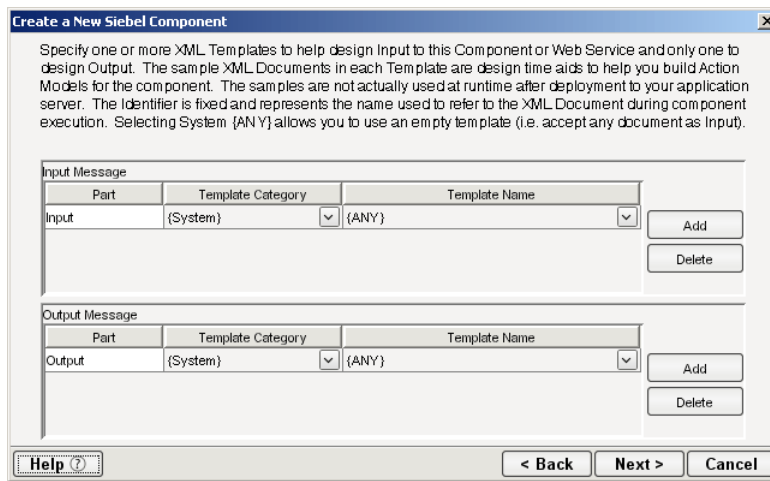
Create a New Siebel Component

Specify one or more XML Templates to help design Input to this Component or Web Service and only one to design Output. The sample XML Documents in each Template are design time aids to help you build Action Models for the component. The samples are not actually used at runtime after deployment to your application server. The Identifier is fixed and represents the name used to refer to the XML Document during component execution. Selecting System {ANY} allows you to use an empty template (i.e. accept any document as Input).

Input Message

| Part | Template Category | Template Name |
|---|---|---|
| Input | {System} | {ANY} |

Add

Delete

Output Message

| Part | Template Category | Template Name |
|---|---|---|
| Output | {System} | {ANY} |

Add

Delete

Help

< Back

Next >

Cancel